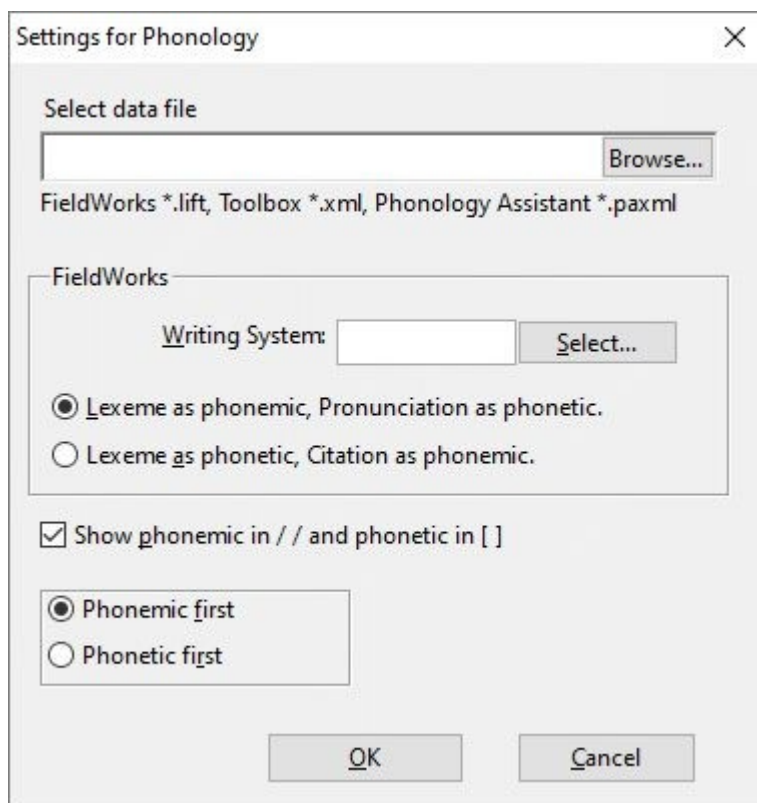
Settings for Phonology

×

Select data file

Browse...

FieldWorks *.lift, Toolbox *.xml, Phonology Assistant *.paxml

FieldWorks

Writing System:

Select...

Lexeme as phonemic, Pronunciation as phonetic.

Lexeme as phonetic, Citation as phonemic.

Show phonemic in / / and phonetic in [ ]

Phonemic first

Phonetic first

OK

Cancel